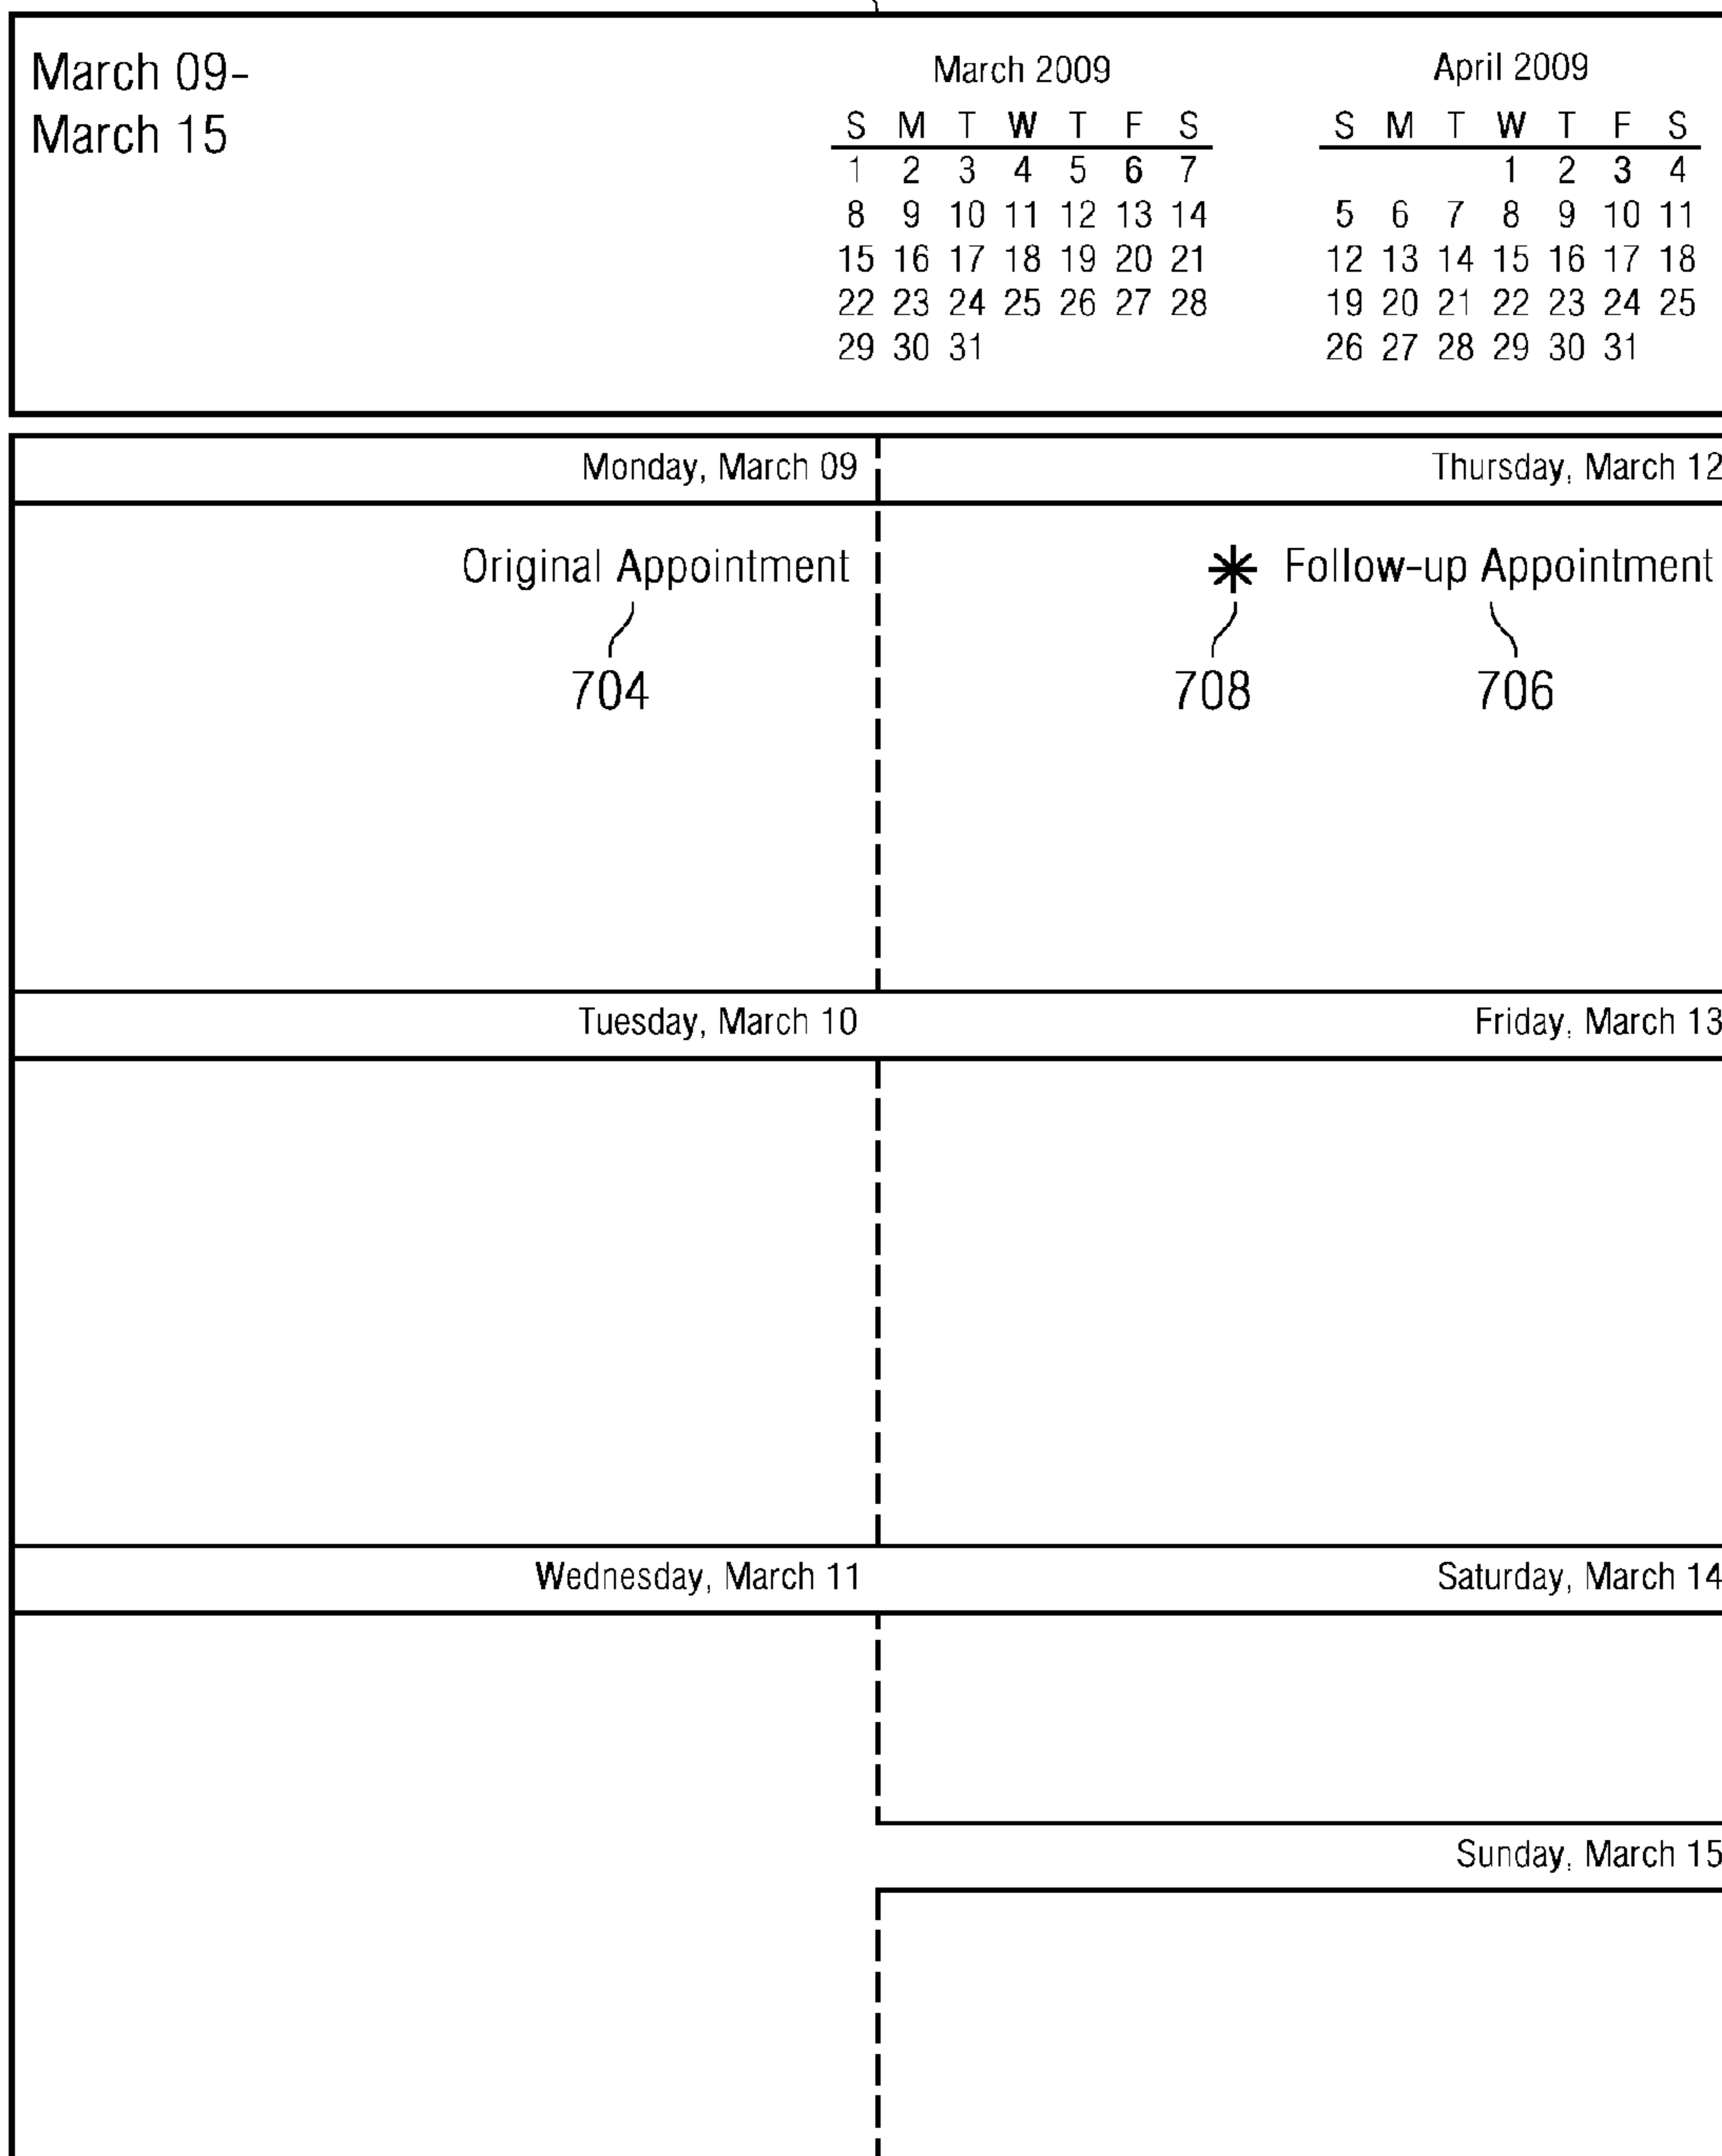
March 09-
March 15

March 2009

| S | M | T | W | T | F | S |
|---|---|---|---|---|---|---|
| 1 | 2 | 3 | 4 | 5 | 6 | 7 |
| 8 | 9 | 10 | 11 | 12 | 13 | 14 |
| 15 | 16 | 17 | 18 | 19 | 20 | 21 |
| 22 | 23 | 24 | 25 | 26 | 27 | 28 |
| 29 | 30 | 31 | | | | |

April 2009

| S | M | T | W | T | F | S |
|---|---|---|---|---|---|---|
| | | | 1 | 2 | 3 | 4 |
| 5 | 6 | 7 | 8 | 9 | 10 | 11 |
| 12 | 13 | 14 | 15 | 16 | 17 | 18 |
| 19 | 20 | 21 | 22 | 23 | 24 | 25 |
| 26 | 27 | 28 | 29 | 30 | 31 | |

Monday, March 09

Original Appointment

704

Thursday, March 12

* Follow-up Appointment

708

706

Tuesday, March 10

Friday, March 13

Wednesday, March 11

Saturday, March 14

Sunday, March 15